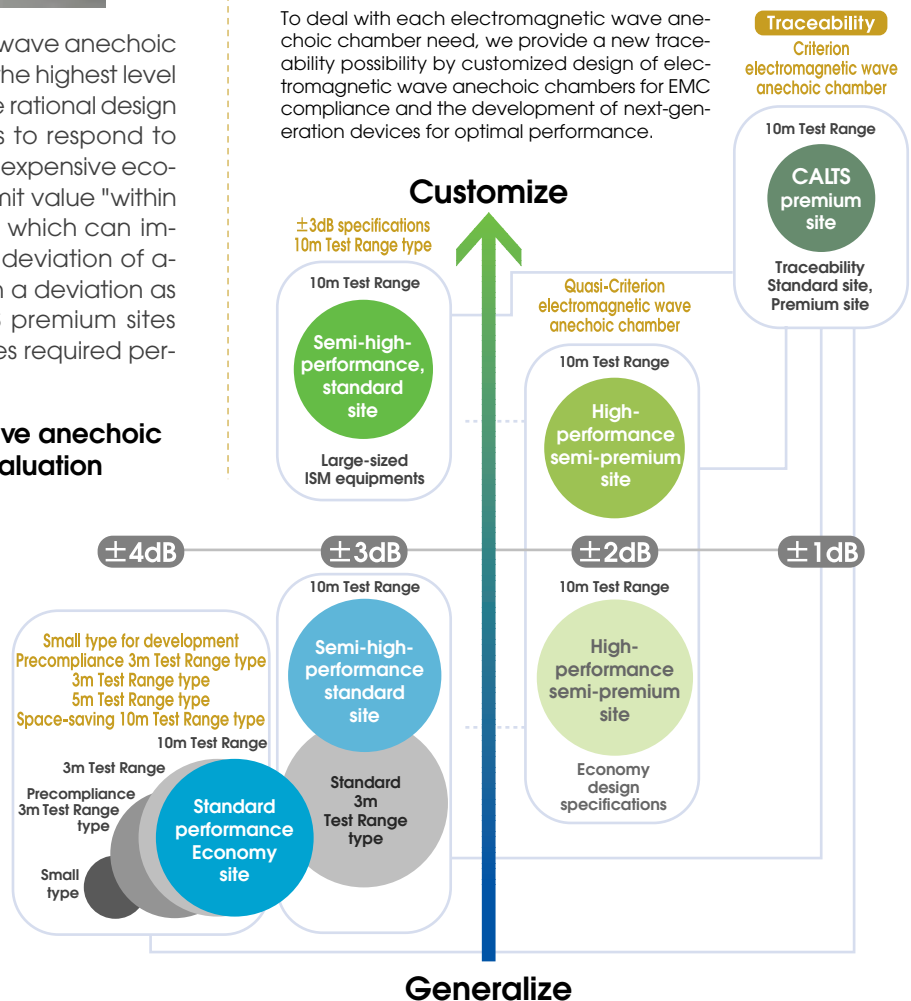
wave anechoic
he highest level
e rational design
s to respond to
expensive eco-
mit value "within
which can im-
deviation of a-
n a deviation as
premium sites
es required per-

ve anechoic
aluation

To deal with each electromagnetic wave anechoic chamber need, we provide a new traceability possibility by customized design of electromagnetic wave anechoic chambers for EMC compliance and the development of next-generation devices for optimal performance.

Traceability
Criterion electromagnetic wave anechoic chamber

10m Test Range
CALTS premium site
Traceability Standard site, Premium site

Customize

±3dB specifications
10m Test Range type

10m Test Range
Semi-high-performance, standard site
Large-sized ISM equipments

Quasi-Criterion electromagnetic wave anechoic chamber

10m Test Range
High-performance semi-premium site

±4dB
±3dB
±2dB
±1dB

10m Test Range
Semi-high-performance standard site

10m Test Range
High-performance semi-premium site
Economy design specifications

Small type for development
Precompliance 3m Test Range type
3m Test Range type
5m Test Range type
Space-saving 10m Test Range type

10m Test Range
3m Test Range
Precompliance 3m Test Range type
Small type
Standard performance Economy site

Standard 3m Test Range type

Generalize